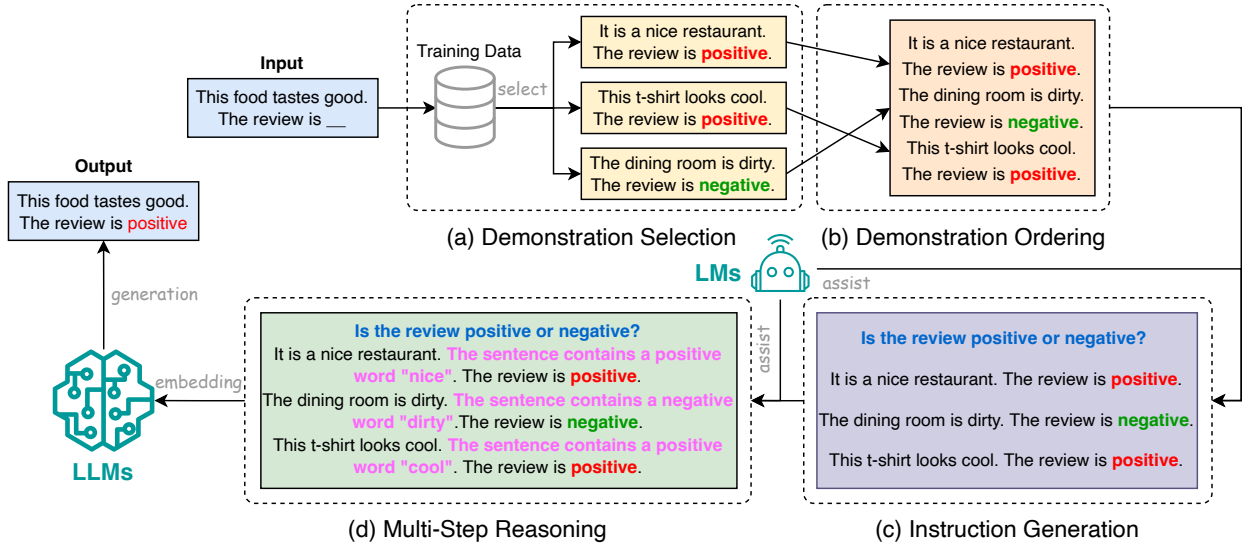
Input

This food tastes good. The review is __

Training Data

select

It is a nice restaurant. The review is positive.

This t-shirt looks cool. The review is positive.

The dining room is dirty. The review is negative.

(a) Demonstration Selection

It is a nice restaurant. The review is positive. The dining room is dirty. The review is negative. This t-shirt looks cool. The review is positive.

(b) Demonstration Ordering

Output

This food tastes good. The review is positive

generation

LMs

assist

assist

Is the review positive or negative?

It is a nice restaurant. The sentence contains a positive word "nice". The review is positive.

The dining room is dirty. The sentence contains a negative word "dirty".The review is negative.

This t-shirt looks cool. The sentence contains a positive word "cool". The review is positive.

embedding

LLMs

Is the review positive or negative?

It is a nice restaurant. The review is positive.

The dining room is dirty. The review is negative.

This t-shirt looks cool. The review is positive.

(d) Multi-Step Reasoning

(c) Instruction Generation